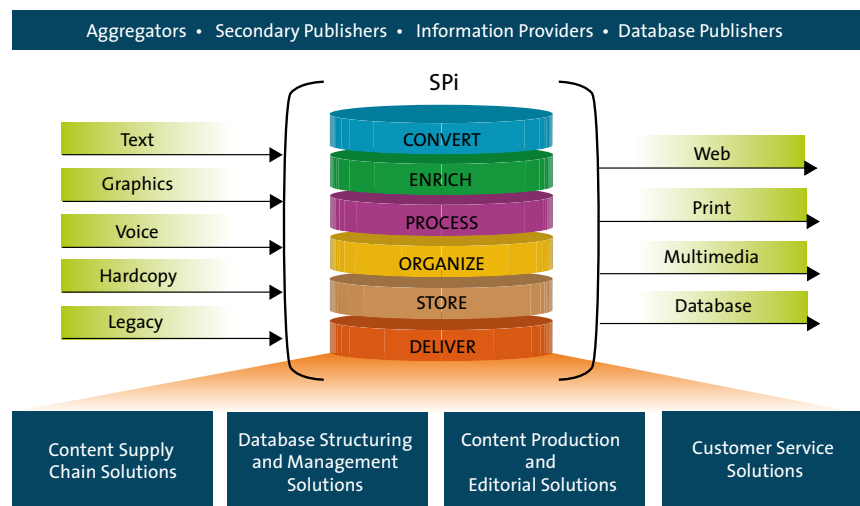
Aggregators • Secondary Publishers • Information Providers • Database Publishers

SPi

Text

Graphics

Voice

Hardcopy

Legacy

CONVERT

ENRICH

PROCESS

ORGANIZE

STORE

DELIVER

Web

Print

Multimedia

Database

Content Supply Chain Solutions

Database Structuring and Management Solutions

Content Production and Editorial Solutions

Customer Service Solutions